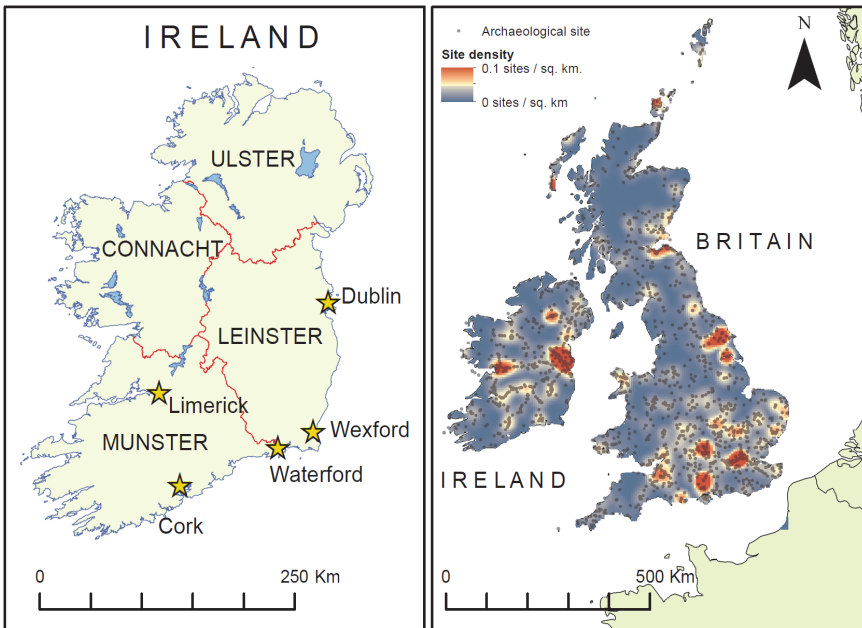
IRELAND

ULSTER

CONNACHT

Dublin

LEINSTER

Limerick

MUNSTER

Wexford

Waterford

Cork

0

250 Km

N

Archaeological site

Site density

0.1 sites / sq. km.

0 sites / sq. km

BRITAIN

IRELAND

0

500 Km